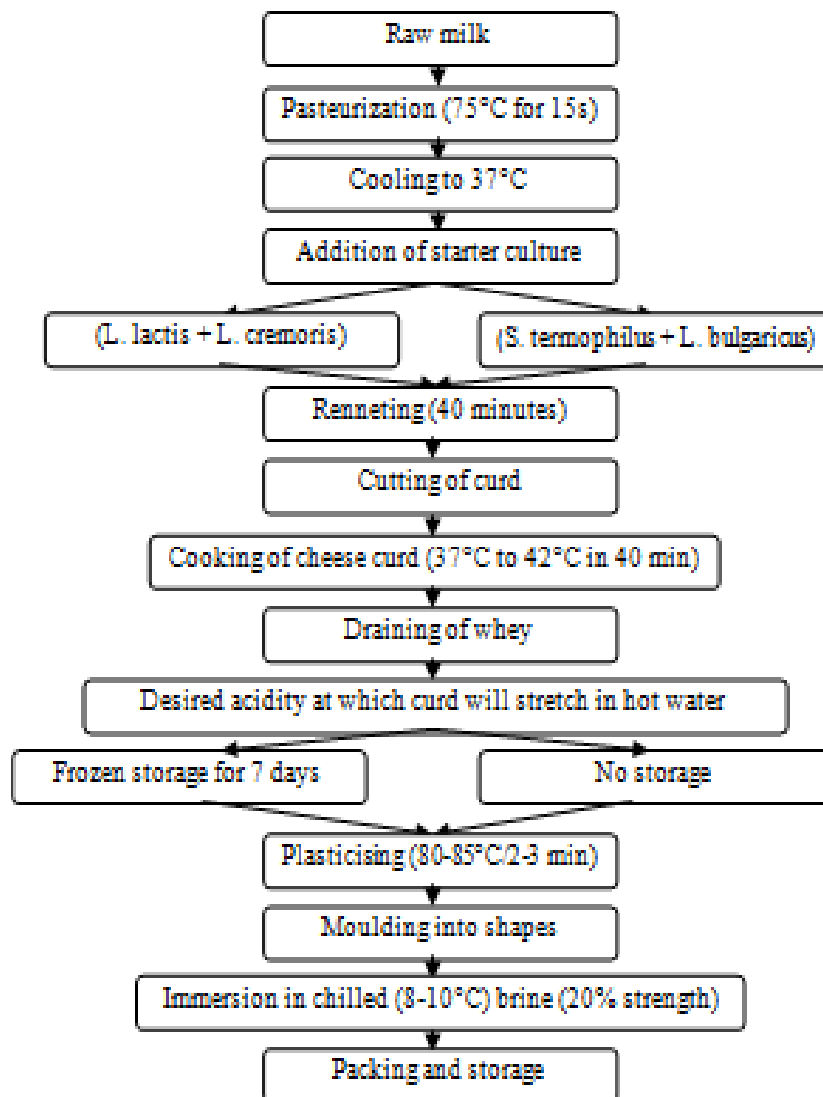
Raw milk

Pasteurization (75°C for 15s)

Cooling to 37°C

Addition of starter culture

(L. lactis + L. cremoris)

(S. termophilus + L. bulgaricus)

Renneting (40 minutes)

Cutting of curd

Cooking of cheese curd (37°C to 42°C in 40 min)

Draining of whey

Desired acidity at which curd will stretch in hot water

Frozen storage for 7 days

No storage

Plasticising (80-85°C/2-3 min)

Moulding into shapes

Immersion in chilled (8-10°C) brine (20% strength)

Packing and storage